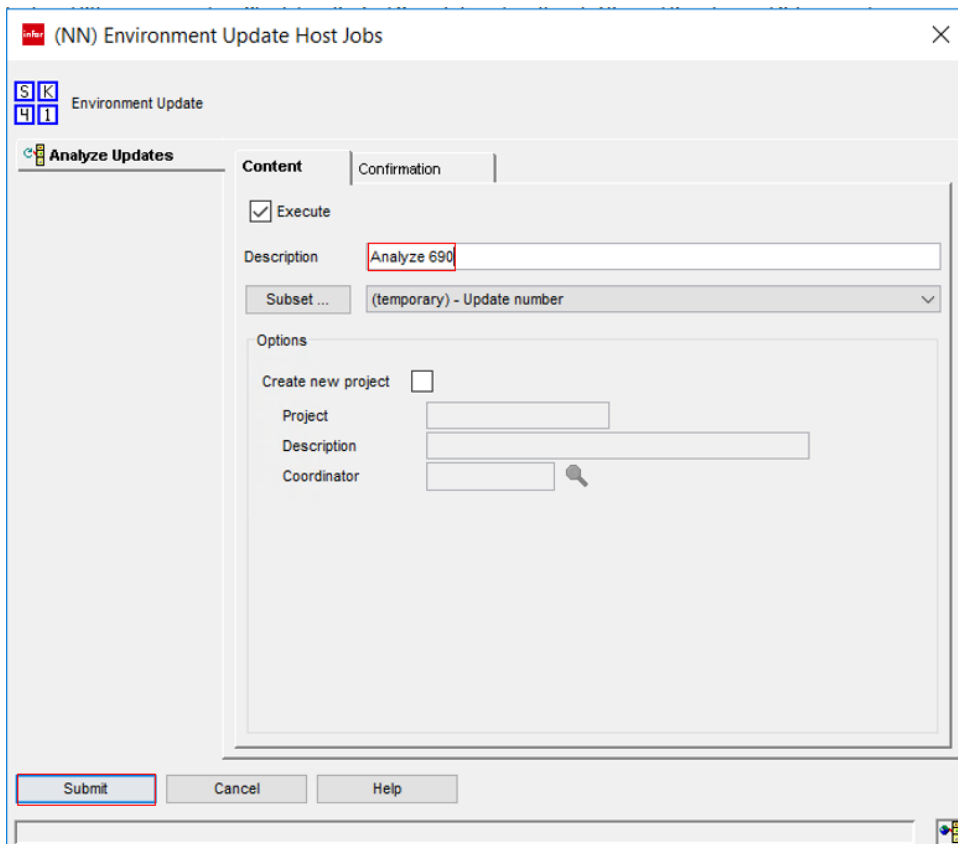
infor (NN) Environment Update Host Jobs

S K
4 1
Environment Update

Analyze Updates

Content
Confirmation

Execute

Description
Analyze 690

Subset ...
(temporary) - Update number

Options

Create new project

Project

Description

Coordinator

Submit
Cancel
Help